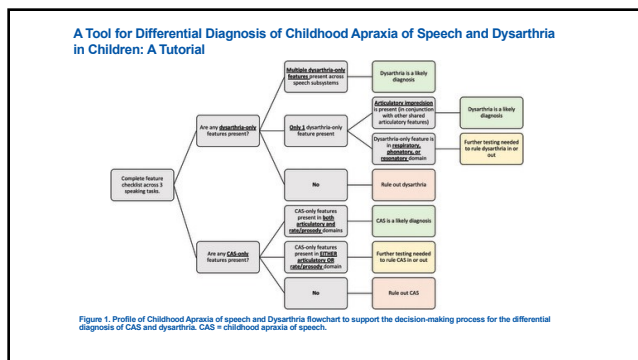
A Tool for Differential Diagnosis of Childhood Apraxia of Speech and Dysarthria in Children: A Tutorial

Complete feature checklist across 3 speaking tasks.

Are any dysarthria-only features present?

Multiple dysarthria-only features present across speech subsystems

Dysarthria is a likely diagnosis

Only 1 dysarthria-only feature present

Articulatory imprecision is present (in conjunction with other shared articulatory features)

Dysarthria is a likely diagnosis

Dysarthria-only feature is in respiratory, phonatory, or resonatory domain

Further testing needed to rule dysarthria in or out

No

Rule out dysarthria

Are any CAS-only features present?

CAS-only features present in both articulatory and rate/prosody domains

CAS is a likely diagnosis

CAS-only features present in EITHER articulatory OR rate/prosody domain

Further testing needed to rule CAS in or out

No

Rule out CAS

Figure 1. Profile of Childhood Apraxia of speech and Dysarthria flowchart to support the decision-making process for the differential diagnosis of CAS and dysarthria. CAS = childhood apraxia of speech.